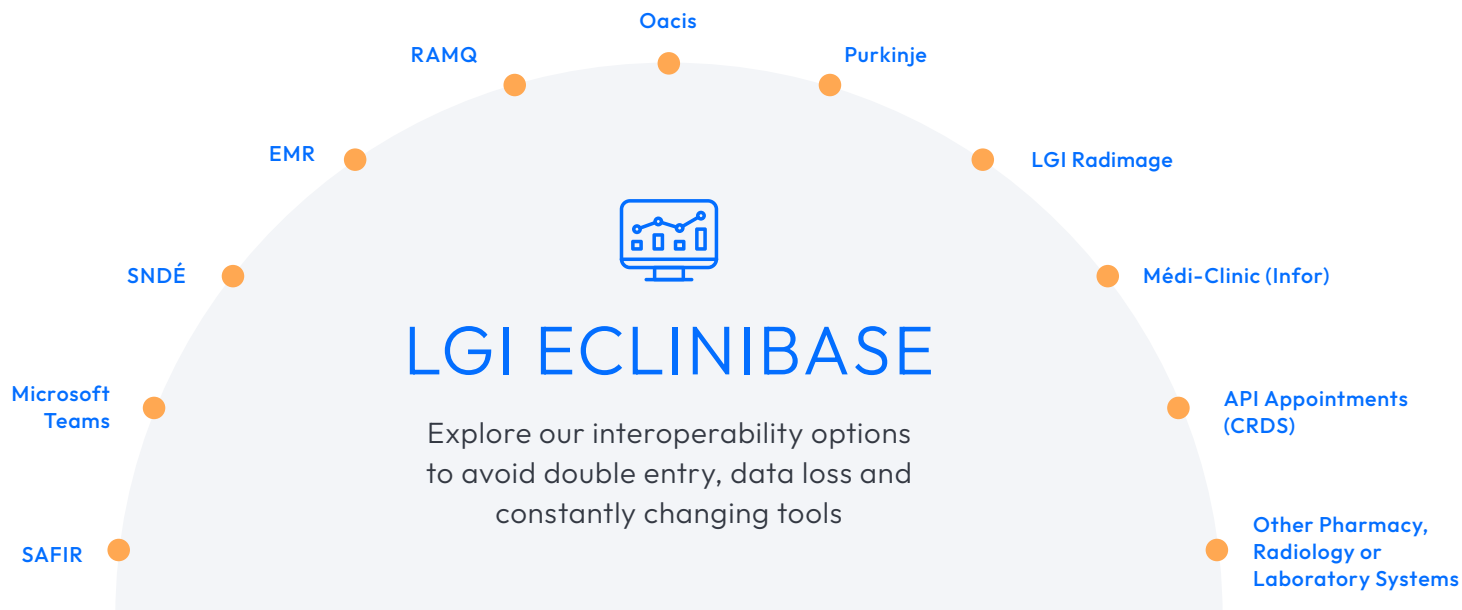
Oacis

RAMQ

Purkinje

EMR

LGI Radimage

SNDÉ

Médi-Clinic (Infor)

LGI ECLINIBASE

Microsoft Teams

API Appointments (CRDS)

Explore our interoperability options to avoid double entry, data loss and constantly changing tools

SAFIR

Other Pharmacy, Radiology or Laboratory Systems